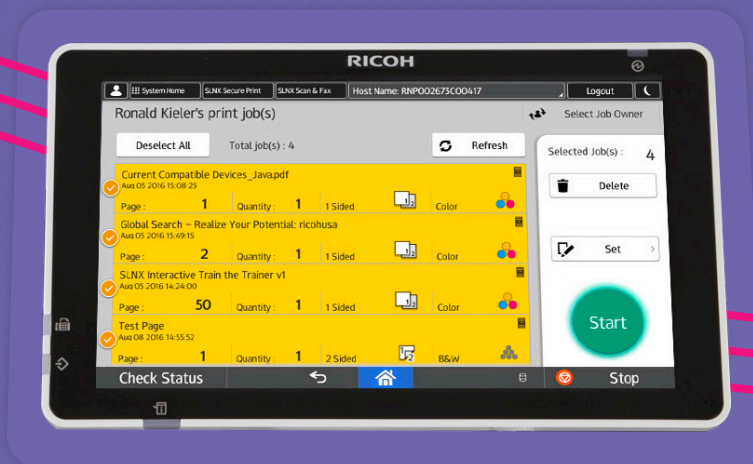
RICOH

System Home | SLNX Secure Print | SLNX Scan & Fax | Host Name: RNP002673C00417 | Logout

Ronald Kieler's print job(s)

Select Job Owner

Deselect All

Total job(s) : 4

Refresh

Selected Job(s) : 4

Delete

Set

Start

Current Compatible Devices_Java.pdf
Aug 05 2016 15:08:25
Page : 1 Quantity : 1 1 Sided Color

Global Search – Realize Your Potential: ricohusa
Aug 05 2016 15:49:15
Page : 2 Quantity : 1 1 Sided Color

SLNX Interactive Train the Trainer v1
Aug 05 2016 14:24:00
Page : 50 Quantity : 1 1 Sided Color

Test Page
Aug 08 2016 14:55:52
Page : 1 Quantity : 1 2 Sided B&W

Check Status

Stop